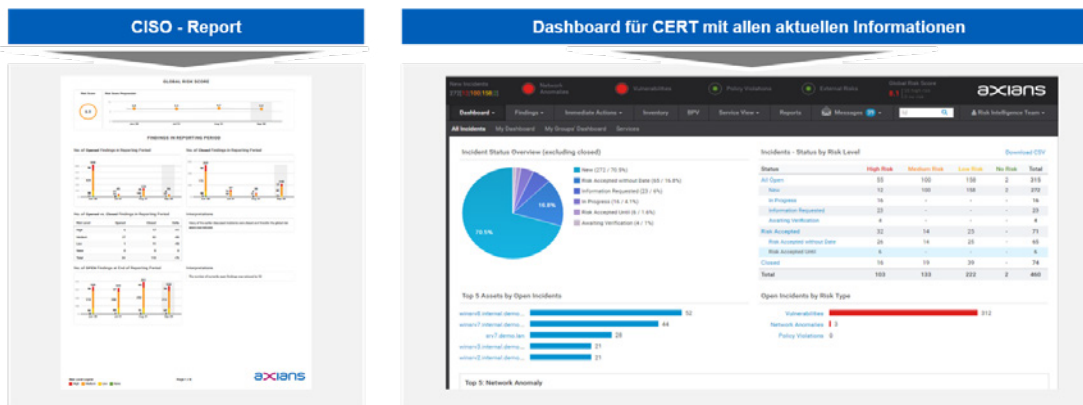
CISO - Report

GLOBAL RISK SCORE

FINDINGS IN REPORTING PERIOD

axians

Dashboard für CERT mit allen aktuellen Informationen

New Incidents
Network Anomalies
Vulnerabilities
Policy Violations
External Risks
Global Risk Score
axians

Dashboard
Findings
Immediate Actions
Inventory
BPV
Service View
Reports
Messages
Risk Intelligence Team

All Incidents
My Dashboard
My Groups' Dashboard
Services

Incident Status Overview (excluding closed)

New (272 / 70.5%)
Risk Accepted without Date (65 / 16.8%)
Information Requested (23 / 6%)
In Progress (16 / 4.1%)
Risk Accepted Until (6 / 1.6%)
Awaiting Verification (4 / 1%)

16.8%
70.5%

Incidents - Status by Risk Level
Download CSV

| Status | High Risk | Medium Risk | Low Risk | No Risk | Total |
|---|---|---|---|---|---|
| All Open | 55 | 100 | 158 | 2 | 315 |
| New | 12 | 100 | 158 | 2 | 272 |
| In Progress | 16 | - | - | - | 16 |
| Information Requested | 23 | - | - | - | 23 |
| Awaiting Verification | 4 | - | - | - | 4 |
| Risk Accepted | 32 | 14 | 25 | - | 71 |
| Risk Accepted without Date | 26 | 14 | 25 | - | 65 |
| Risk Accepted Until | 6 | - | - | - | 6 |
| Closed | 16 | 19 | 39 | - | 74 |
| Total | 103 | 133 | 222 | 2 | 460 |

Top 5 Assets by Open Incidents

winsrv8.internal.demo... 52
winsrv7.internal.demo... 44
srv7.demo.lan 28
winsrv3.internal.demo... 21
winsrv5.internal.demo... 21

Open Incidents by Risk Type

Vulnerabilities 312
Network Anomalies 3
Policy Violations 0

Top 5: Network Anomaly